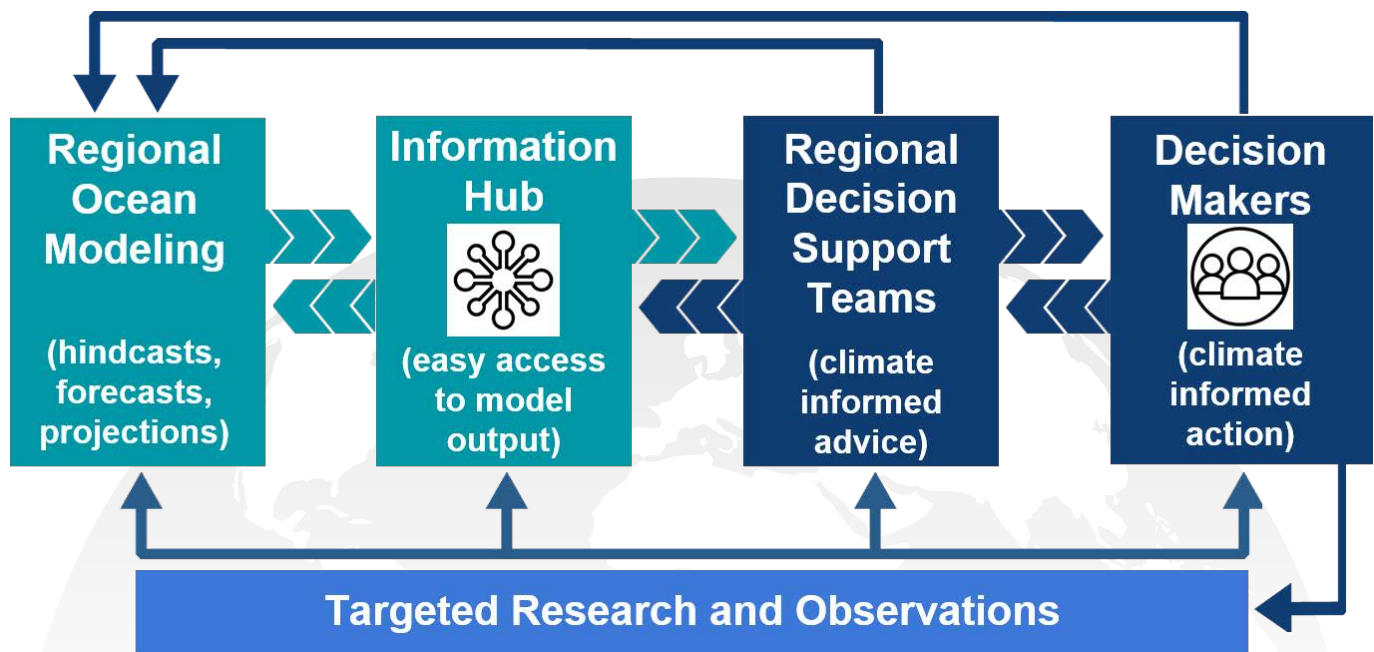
Regional Ocean Modeling

(hindcasts, forecasts, projections)

Information Hub

(easy access to model output)

Regional Decision Support Teams

(climate informed advice)

Decision Makers

(climate informed action)

Targeted Research and Observations